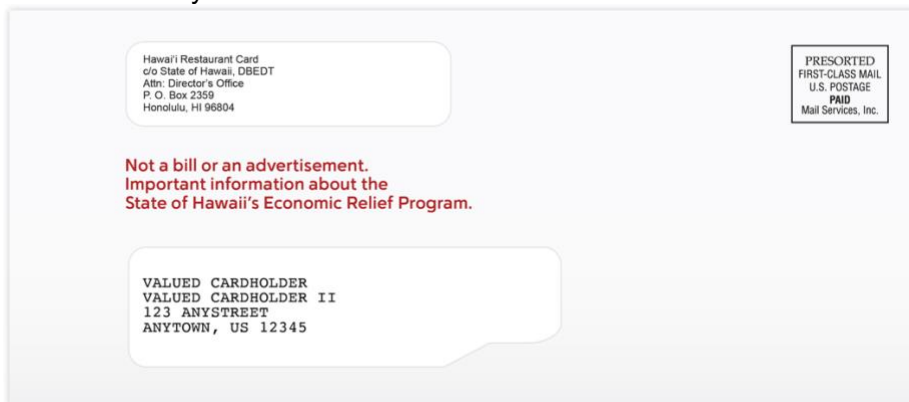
Hawai'i Restaurant Card
c/o State of Hawaii, DBEDT
Attn: Director's Office
P. O. Box 2359
Honolulu, HI 96804

PRESORTED
FIRST-CLASS MAIL
U.S. POSTAGE
PAID
Mail Services, Inc.

Not a bill or an advertisement.
Important information about the
State of Hawaii's Economic Relief Program.

VALUED CARDHOLDER
VALUED CARDHOLDER II
123 ANYSTREET
ANYTOWN, US 12345